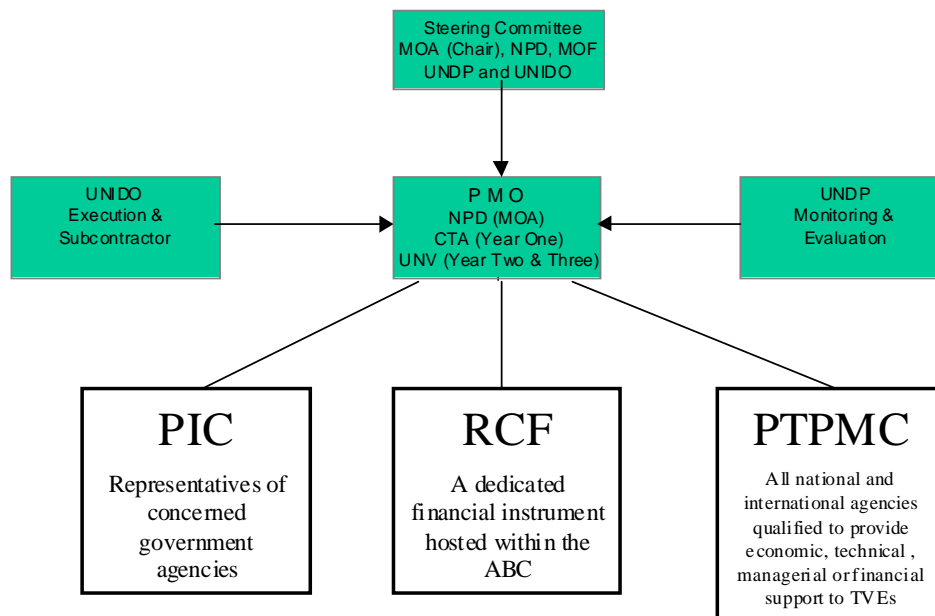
Steering Committee
MOA (Chair), NPD, MOF
UNDP and UNIDO

UNIDO
Execution &
Subcontractor

P M O
NPD (MOA)
CTA (Year One)
UNV (Year Two & Three)

UNDP
Monitoring &
Evaluation

PIC

Representatives of concerned government agencies

RCF

A dedicated financial instrument hosted within the ABC

PTPMC

All national and international agencies qualified to provide economic, technical , managerial or financial support to TVEs